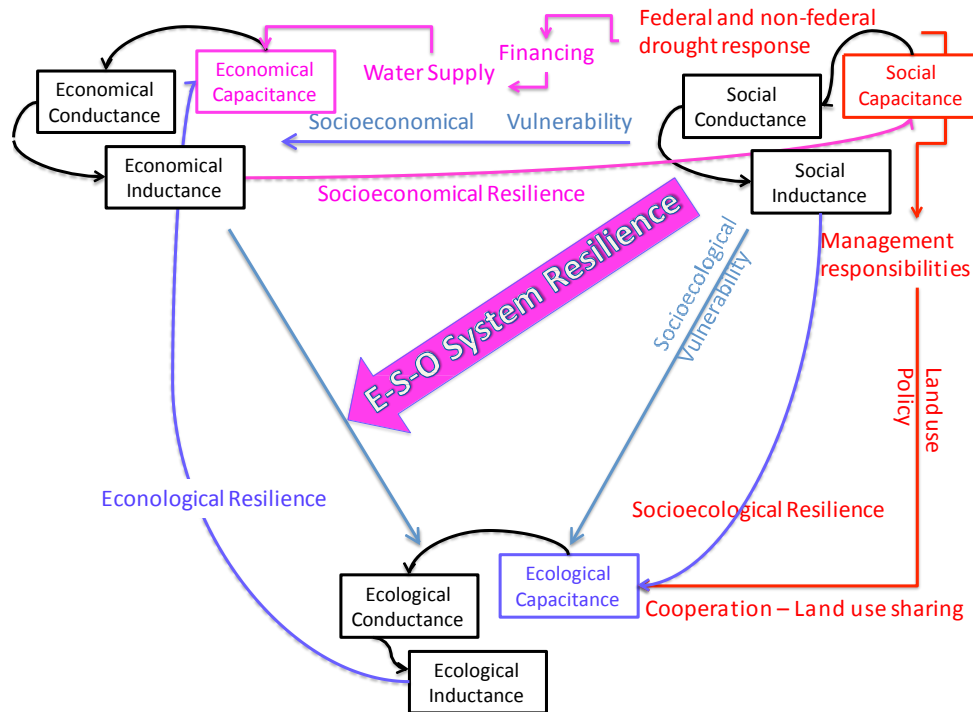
Economical Conductance

Economical Capacitance

Water Supply

Financing

Federal and non-federal drought response

Social Conductance

Social Capacitance

Socioeconomical

Vulnerability

Economical Inductance

Social Inductance

Socioeconomical Resilience

E-S-O System Resilience

Socioecological Vulnerability

Management responsibilities

Land use Policy

Econological Resilience

Socioecological Resilience

Ecological Conductance

Ecological Capacitance

Cooperation – Land use sharing

Ecological Inductance